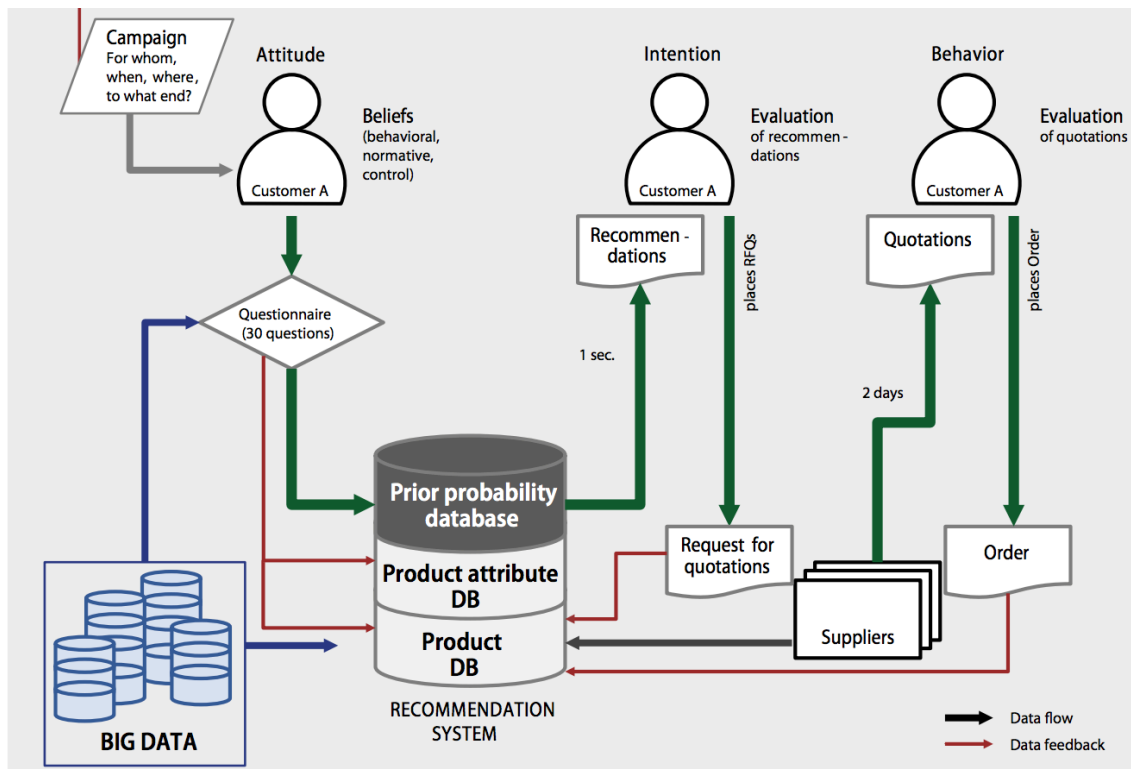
Campaign
For whom, when, where, to what end?

Attitude

Customer A

Beliefs
(behavioral, normative, control)

Intention

Customer A

Evaluation
of recommen - dations

Behavior

Customer A

Evaluation
of quotations

Recommen - dations

places RFQs

Quotations

places Order

Questionnaire
(30 questions)

1 sec.

2 days

Prior probability database

Product attribute DB

Product DB

RECOMMENDATION SYSTEM

Request for quotations

Suppliers

Order

BIG DATA

Data flow

Data feedback